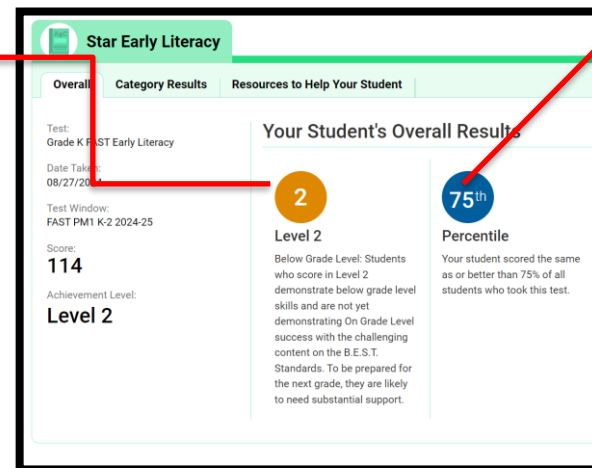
Star Early Literacy

Overall | Category Results | Resources to Help Your Student

Test:
Grade K FAST Early Literacy

Date Taken:
08/27/2024

Test Window:
FAST PM1 K-2 2024-25

Score:
114

Achievement Level:
Level 2

Your Student's Overall Results

2

Level 2

Below Grade Level: Students who score in Level 2 demonstrate below grade level skills and are not yet demonstrating On Grade Level success with the challenging content on the B.E.S.T. Standards. To be prepared for the next grade, they are likely to need substantial support.

$75^{th}$

Percentile

Your student scored the same as or better than 75% of all students who took this test.